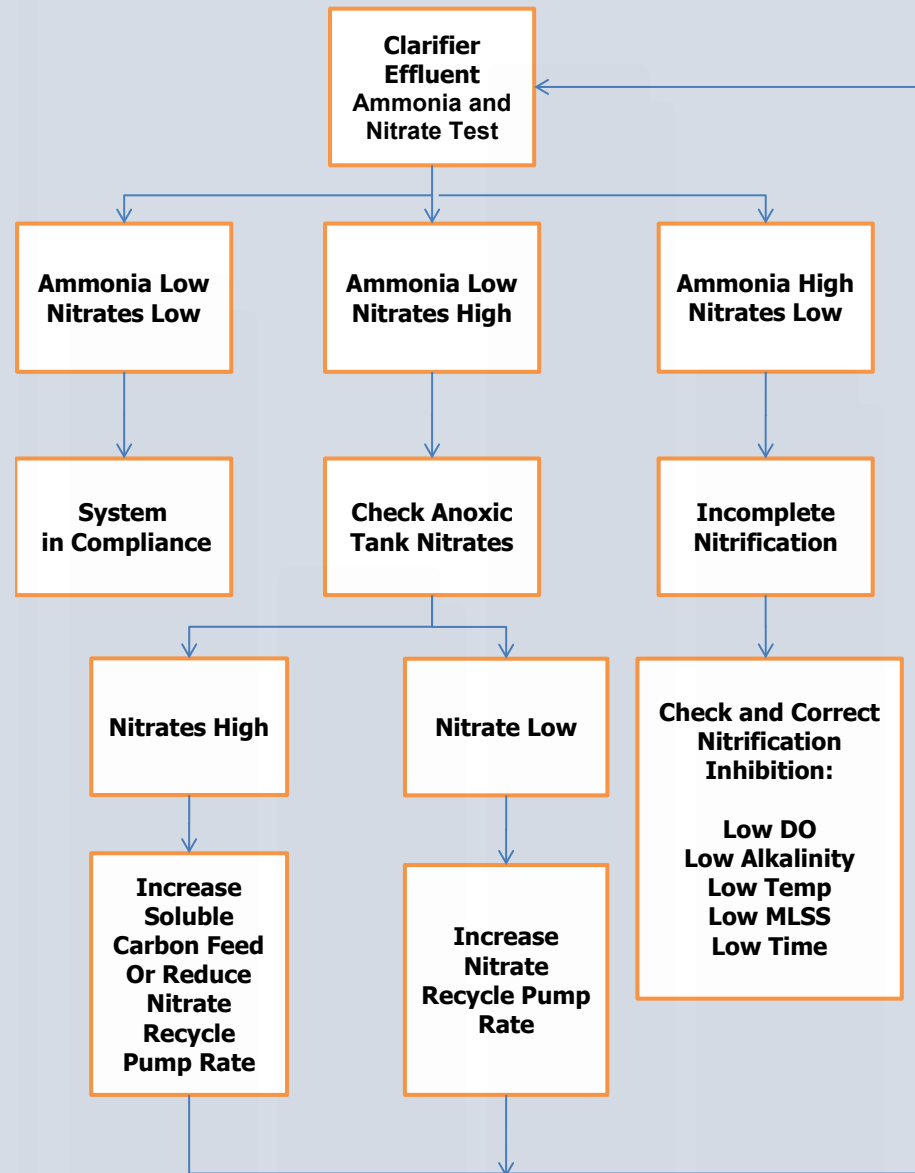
Clarifier Effluent Ammonia and Nitrate Test

Ammonia Low Nitrates Low

Ammonia Low Nitrates High

Ammonia High Nitrates Low

System in Compliance

Check Anoxic Tank Nitrates

Incomplete Nitrification

Nitrates High

Nitrate Low

Check and Correct Nitrification Inhibition:

Low DO
Low Alkalinity
Low Temp
Low MLSS
Low Time

Increase Soluble Carbon Feed Or Reduce Nitrate Recycle Pump Rate

Increase Nitrate Recycle Pump Rate